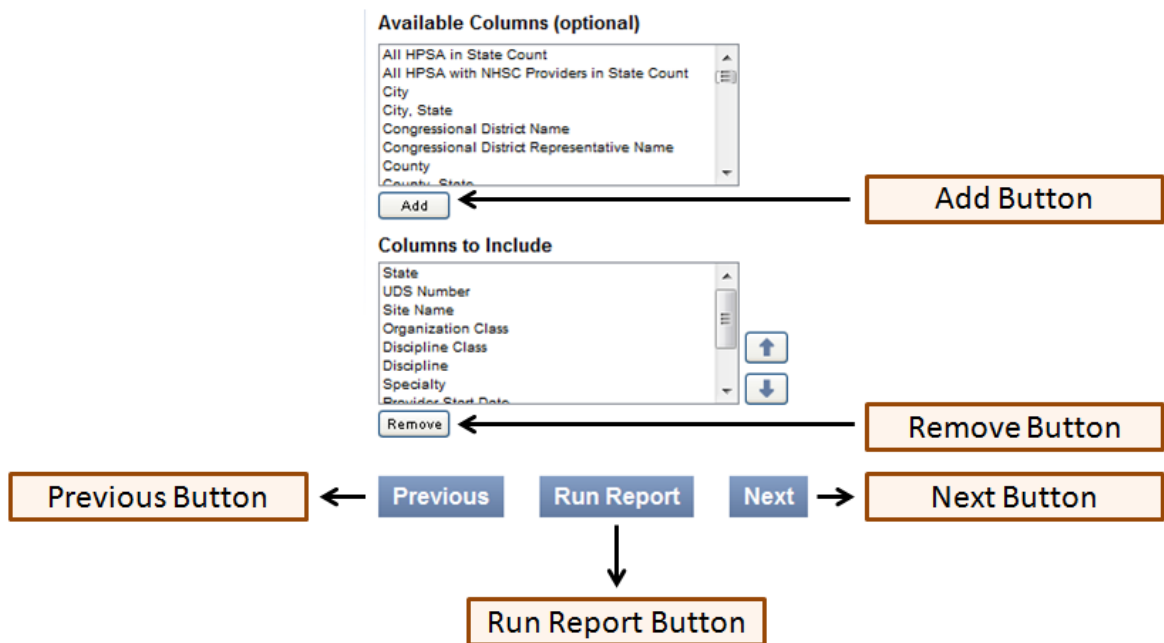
Available Columns (optional)

All HPSA in State Count
All HPSA with NHSC Providers in State Count
City
City, State
Congressional District Name
Congressional District Representative Name
County
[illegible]

Add

Add Button

Columns to Include

State
UDS Number
Site Name
Organization Class
Discipline Class
Discipline
Specialty
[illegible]

Remove

Remove Button

Previous Button

Previous

Run Report

Next

Next Button

Run Report Button